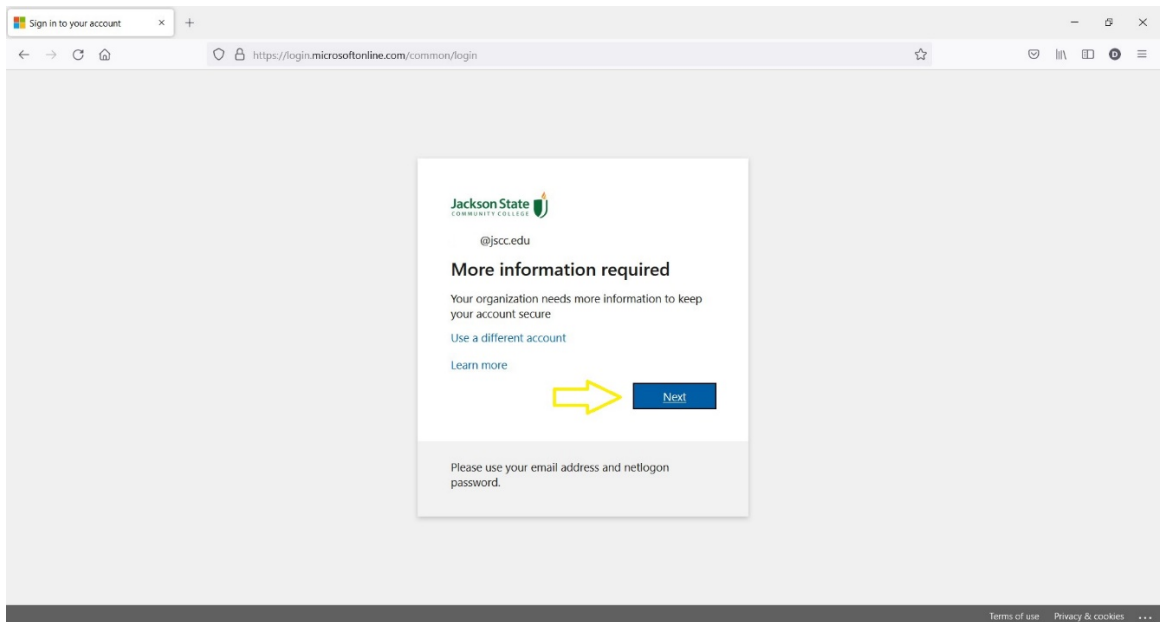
Sign in to your account

https://login.microsoftonline.com/common/login

Jackson State
COMMUNITY COLLEGE

@jscc.edu

More information required

Your organization needs more information to keep your account secure

Use a different account

Learn more

Next

Please use your email address and netlogon password.

Terms of use Privacy & cookies ...